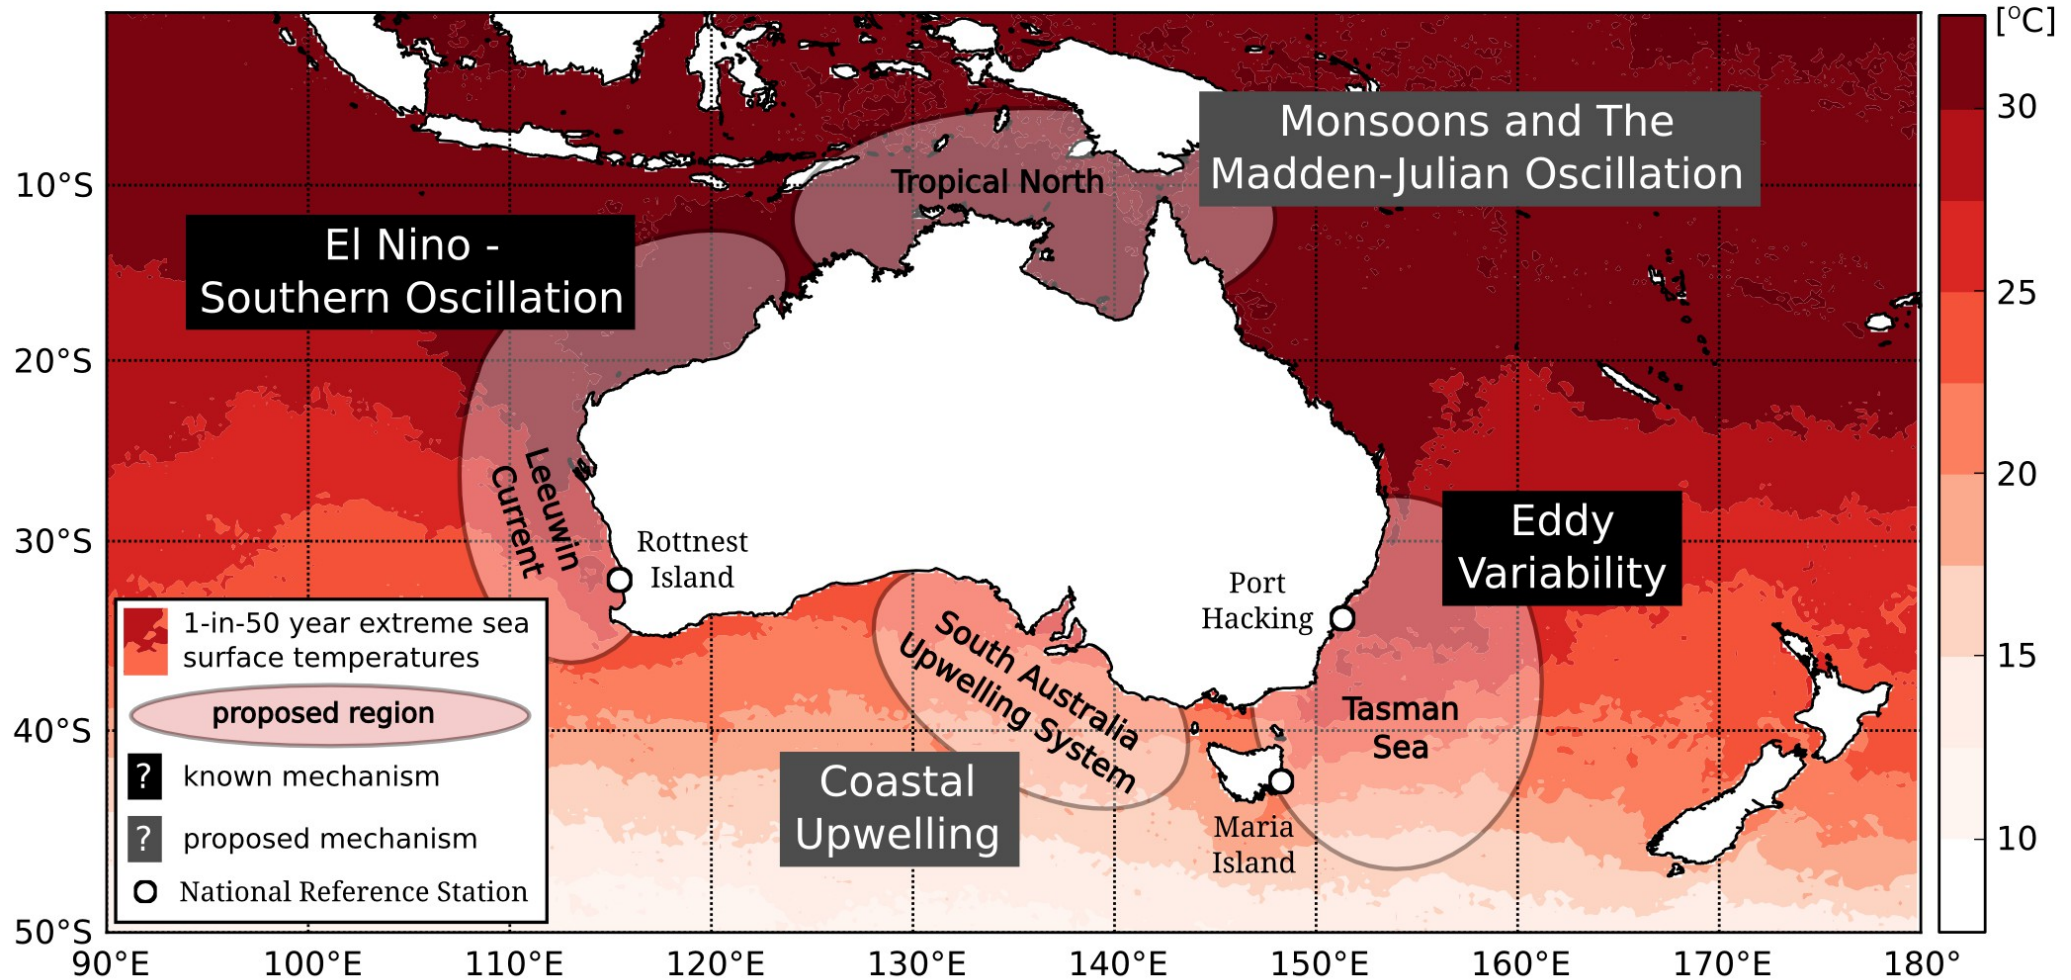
Monsoons and The Madden-Julian Oscillation

Tropical North

El Nino - Southern Oscillation

Leeuwin Current

Rottnest Island

Port Hacking

Eddy Variability

South Australia Upwelling System

Tasman Sea

Coastal Upwelling

Maria Island

1-in-50 year extreme sea surface temperatures

proposed region

? known mechanism

? proposed mechanism

National Reference Station

10°S
20°S
30°S
40°S
50°S

90°E 100°E 110°E 120°E 130°E 140°E 150°E 160°E 170°E 180°

[°C]
30
25
20
15
10